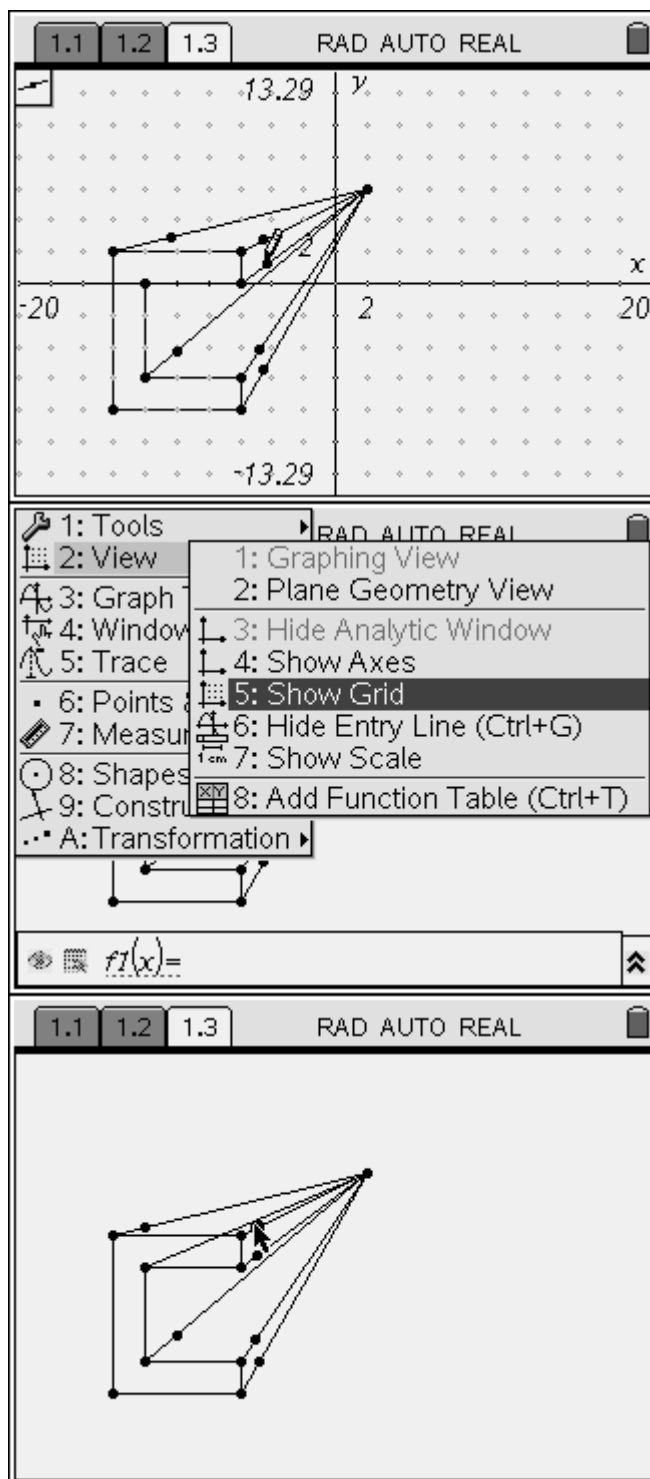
1.1 1.2 1.3 RAD AUTO REAL

13.29 y

2

x

-20 2 20

-13.29

1: Tools
2: View
3: Graph T
4: Window
5: Trace
6: Points &
7: Measur
8: Shapes
9: Constru
A: Transformation

RAD AUTO REAL

1: Graphing View
2: Plane Geometry View
3: Hide Analytic Window
4: Show Axes
5: Show Grid
6: Hide Entry Line (Ctrl+G)
7: Show Scale
8: Add Function Table (Ctrl+T)

1cm

$f1(x)=$

1.1 1.2 1.3 RAD AUTO REAL